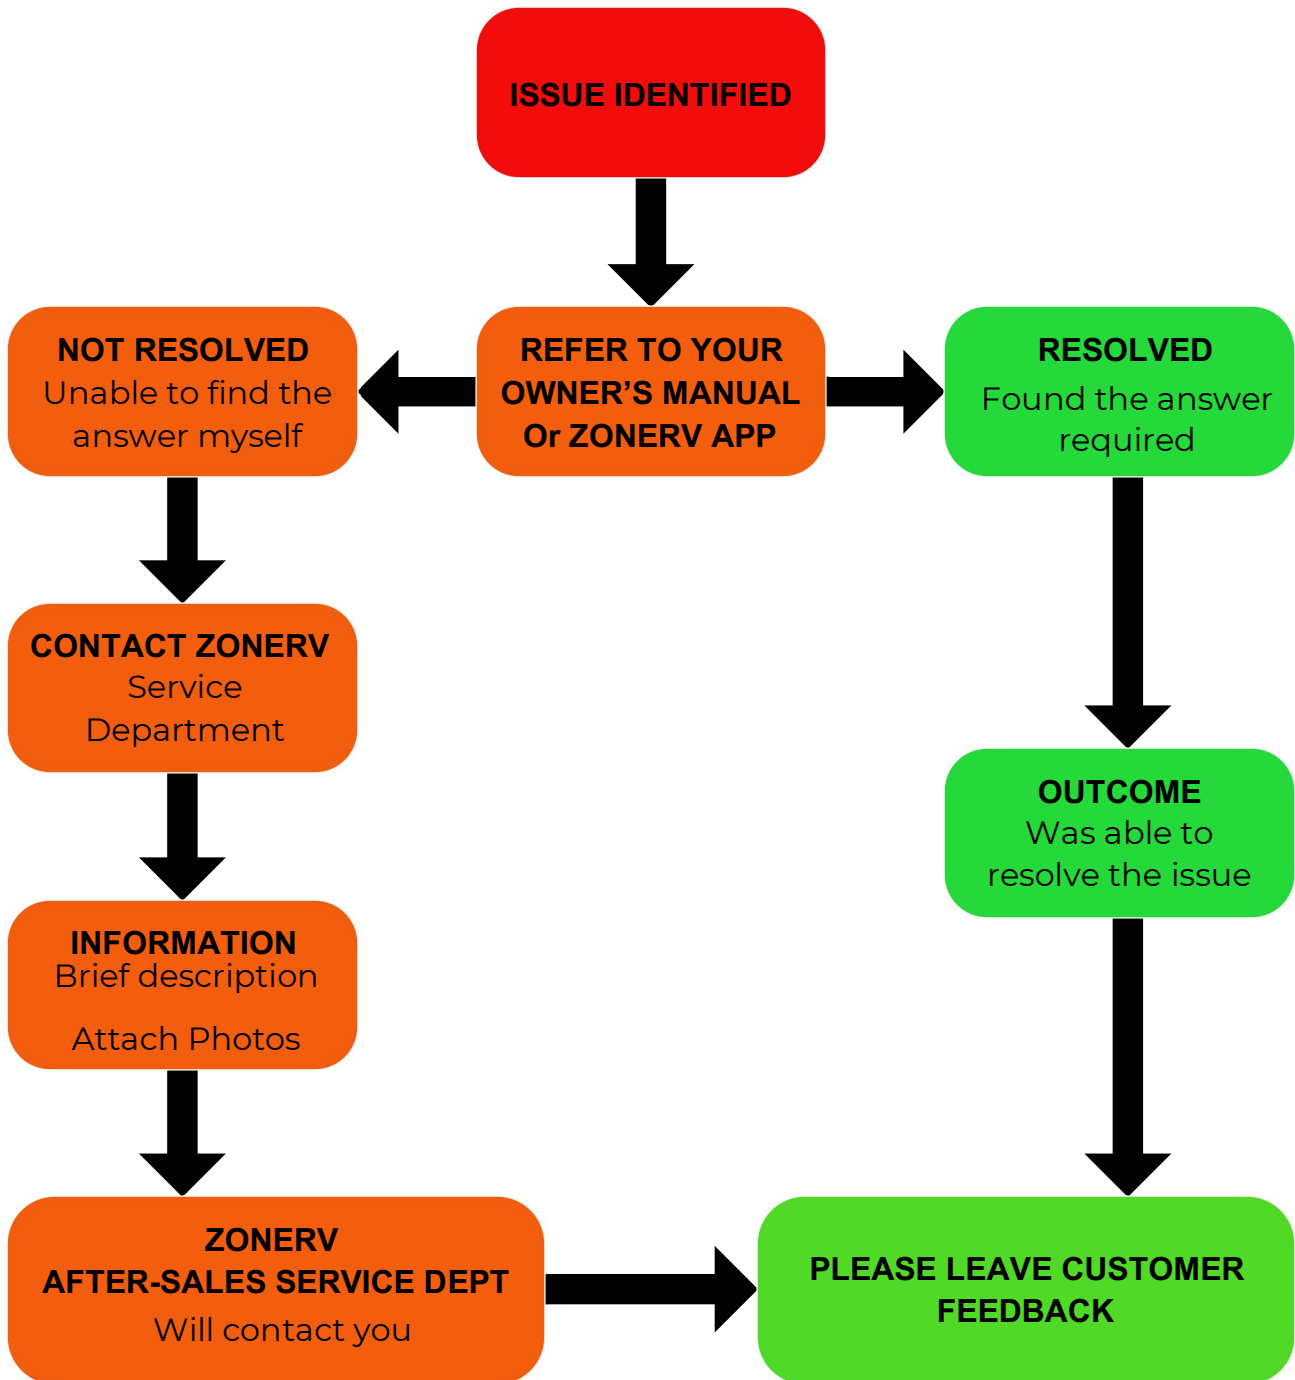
ISSUE IDENTIFIED

REFER TO YOUR OWNER'S MANUAL Or ZONERV APP

NOT RESOLVED
Unable to find the answer myself

RESOLVED
Found the answer required

CONTACT ZONERV
Service Department

OUTCOME
Was able to resolve the issue

INFORMATION
Brief description

Attach Photos

ZONERV
AFTER-SALES SERVICE DEPT
Will contact you

PLEASE LEAVE CUSTOMER FEEDBACK